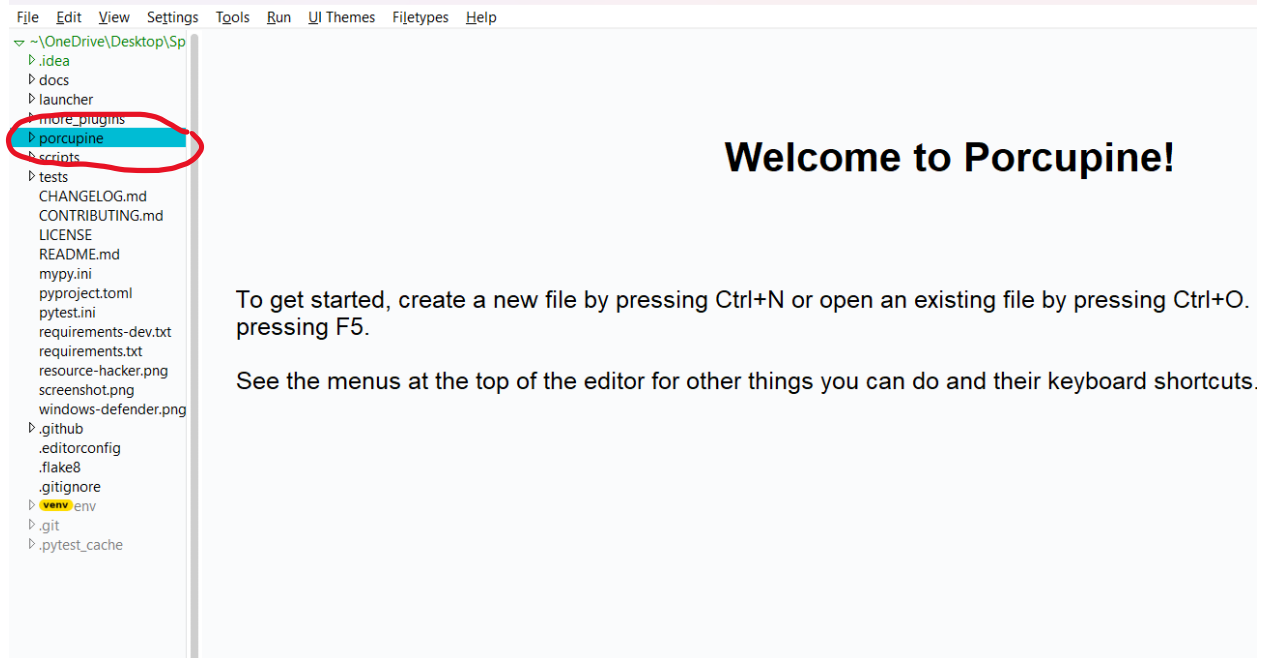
File Edit View Settings Tools Run UI Themes Filetypes Help

~\OneDrive\Desktop\Sp
.idea
docs
launcher
more_plugins
porcupine
scripts
tests
CHANGELOG.md
CONTRIBUTING.md
LICENSE
README.md
mypy.ini
pyproject.toml
pytest.ini
requirements-dev.txt
requirements.txt
resource-hacker.png
screenshot.png
windows-defender.png
.github
.editorconfig
.flake8
.gitignore
venv env
.git
.pytest_cache

Welcome to Porcupine!

To get started, create a new file by pressing Ctrl+N or open an existing file by pressing Ctrl+O. pressing F5.

See the menus at the top of the editor for other things you can do and their keyboard shortcuts.